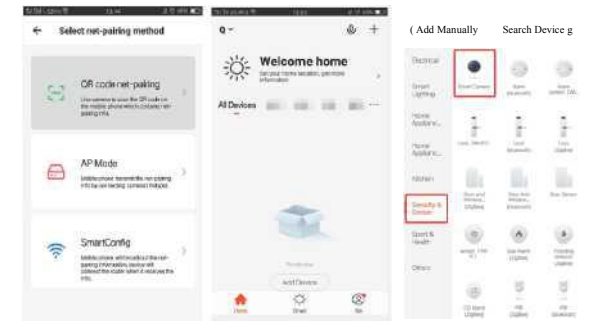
Select net-pairing method

QR code net-pairing

AP Mode

SmartConfig

Welcome home

All Devices

Add Device

Home

Smart

Me

( Add Manually

Search Device g

Electrical

Smart Lighting

Home Appliance

Home Appliance

Kitchen

Security & Sensor

Sport & Health

Others

Smart Camera